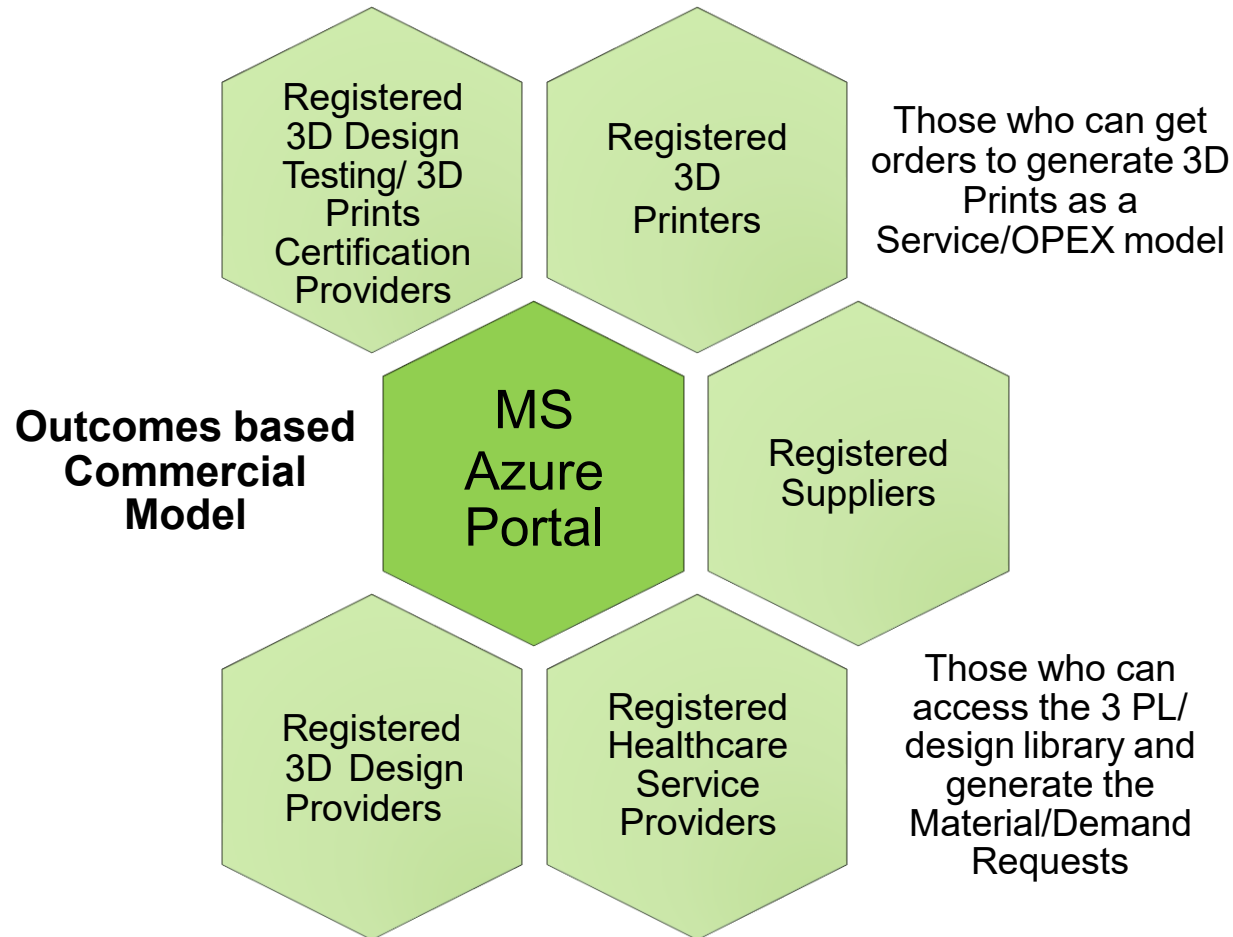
Registered 3D Design Testing/ 3D Prints Certification Providers

Registered 3D Printers

Those who can get orders to generate 3D Prints as a Service/OPEX model

Outcomes based Commercial Model

MS Azure Portal

Registered Suppliers

Registered 3D Design Providers

Registered Healthcare Service Providers

Those who can access the 3 PL/ design library and generate the Material/Demand Requests